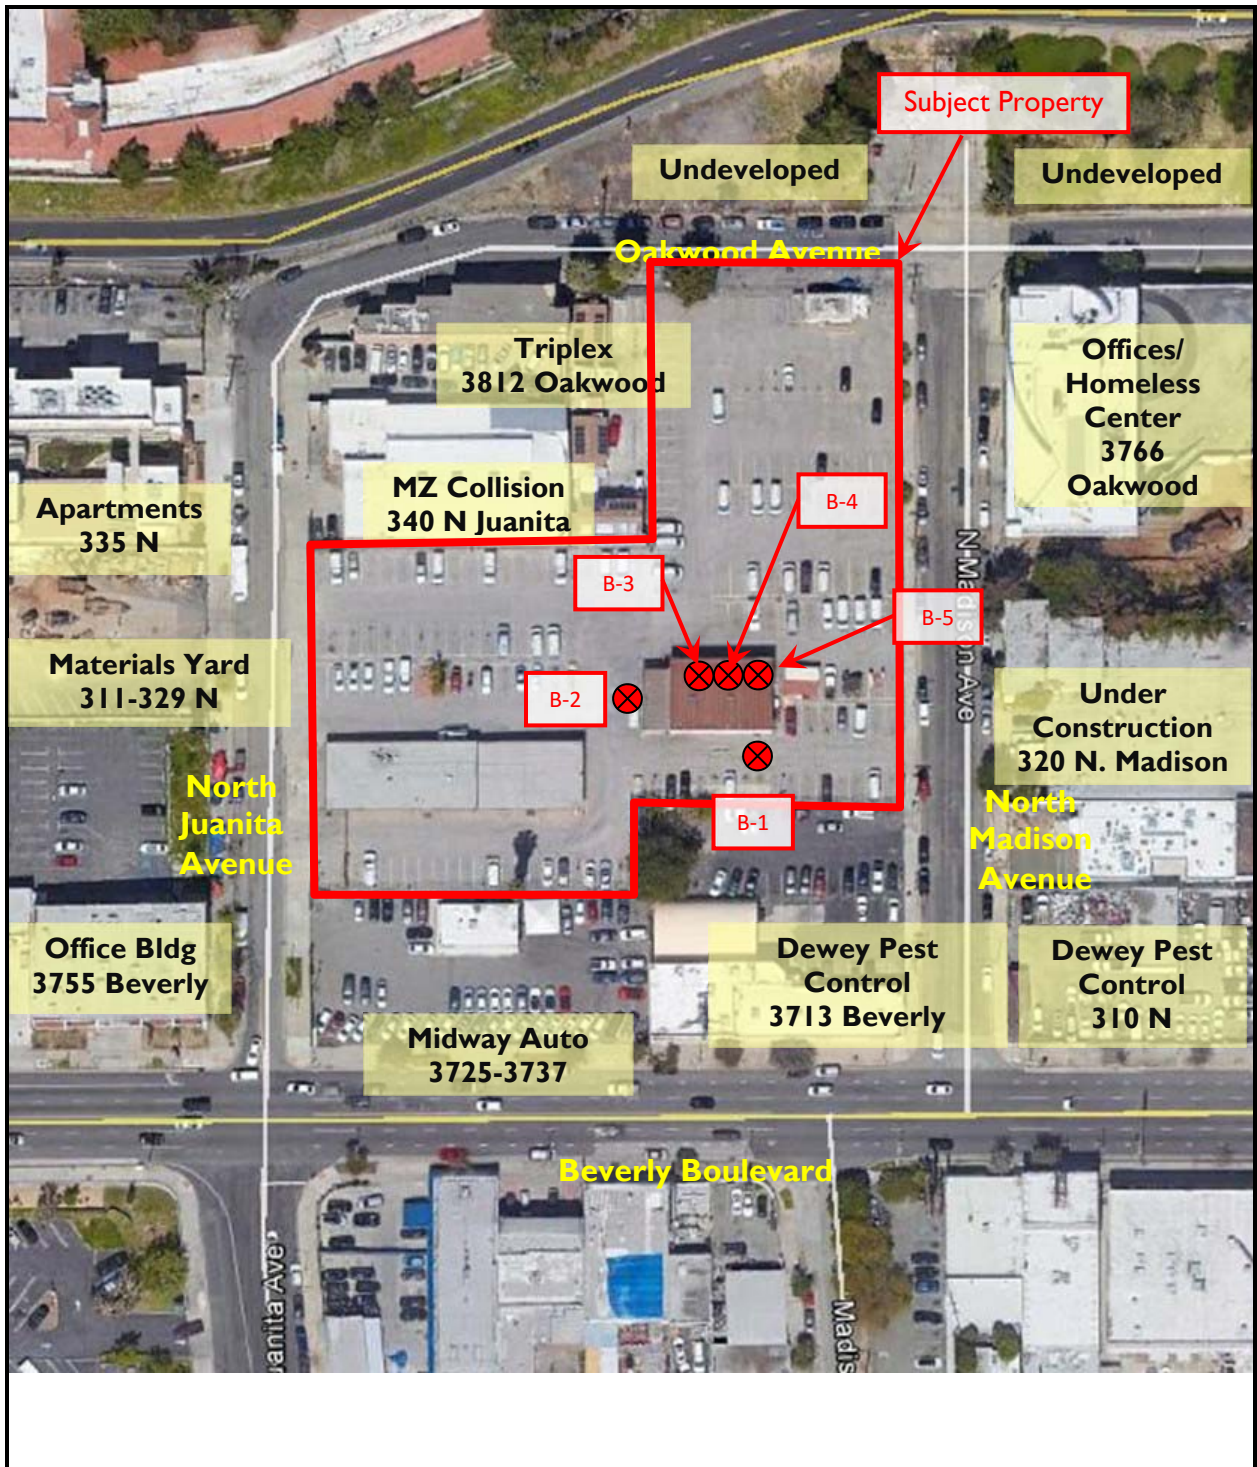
Subject Property

Undeveloped

Undeveloped

Oakwood Avenue

Triplex
3812 Oakwood

Offices/
Homeless
Center
3766
Oakwood

MZ Collision
340 N Juanita

Apartments
335 N

B-4

B-3

B-5

N Madison Ave

Materials Yard
311-329 N

B-2

Under
Construction
320 N. Madison

North
Juanita
Avenue

B-1

North
Madison
Avenue

Office Bldg
3755 Beverly

Dewey Pest
Control
3713 Beverly

Dewey Pest
Control
310 N

Midway Auto
3725-3737

Beverly Boulevard

uanita Ave

Madis